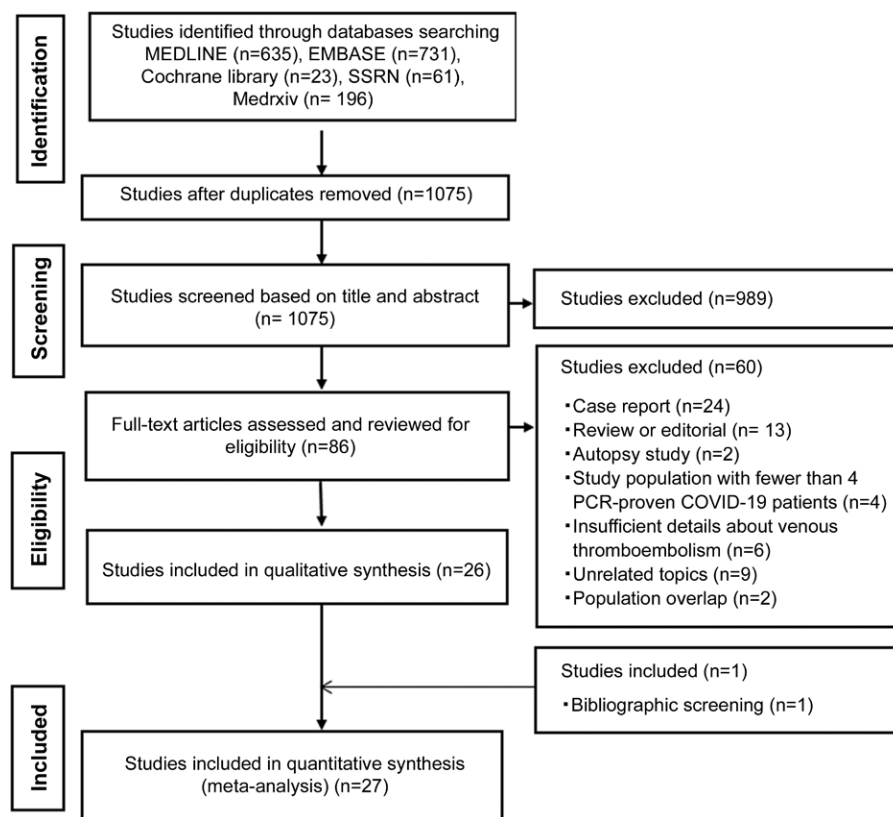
Identification

Studies identified through databases searching MEDLINE (n=635), EMBASE (n=731), Cochrane library (n=23), SSRN (n=61), Medrxiv (n= 196)

Studies after duplicates removed (n=1075)

Screening

Studies screened based on title and abstract (n= 1075)

Studies excluded (n=989)

Studies excluded (n=60)

・Case report (n=24)
・Review or editorial (n= 13)
・Autopsy study (n=2)
・Study population with fewer than 4 PCR-proven COVID-19 patients (n=4)
・Insufficient details about venous thromboembolism (n=6)
・Unrelated topics (n=9)
・Population overlap (n=2)

Full-text articles assessed and reviewed for eligibility (n=86)

Eligibility

Studies included in qualitative synthesis (n=26)

Studies included (n=1)

・Bibliographic screening (n=1)

Included

Studies included in quantitative synthesis (meta-analysis) (n=27)